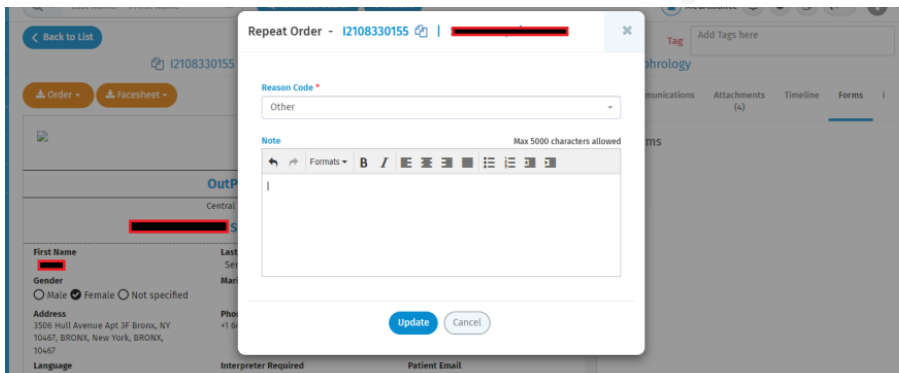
Back to List

I2108330155

Order
Facesheet

OutP
Central
S

First Name
Last
Ser
Gender
Mari
Male Female Not specified
Address
3506 Hull Avenue Apt 3F Bronx, NY 10467, BRONX, New York, BRONX, 10467
Phon
+1 6
Language
Interpreter Required
Patient Email

Repeat Order - I2108330155 |

Reason Code *
Other
Note
Max 5000 characters allowed
Formats
B I
|

Update
Cancel

Tag
Add Tags here
phrology
munications
Attachments (4)
Timeline
Forms
ms